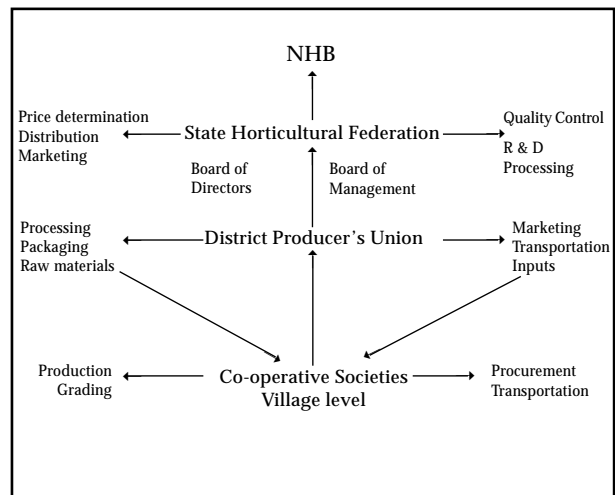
NHB

Price determination
Distribution
Marketing

State Horticultural Federation

Quality Control
R & D
Processing

Board of Directors

Board of Management

Processing
Packaging
Raw materials

District Producer’s Union

Marketing
Transportation
Inputs

Production
Grading

Co-operative Societies
Village level

Procurement
Transportation